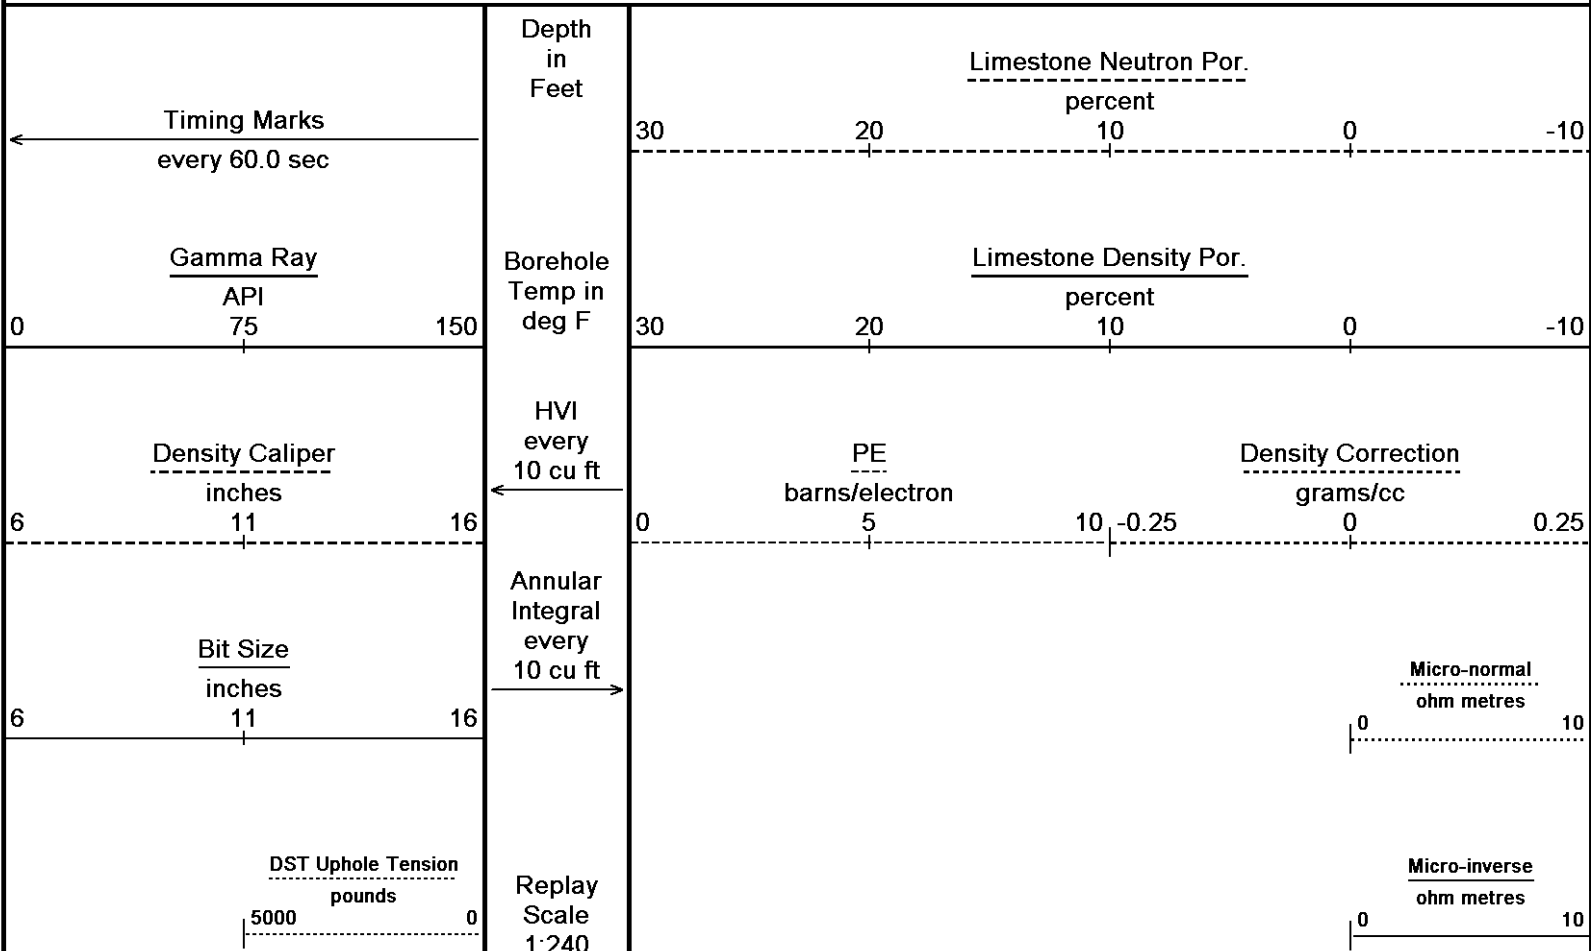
Timing Marks
every 60.0 sec

Gamma Ray
API
0 75 150

Density Caliper
inches
6 11 16

Bit Size
inches
6 11 16

DST Uphole Tension
pounds
5000 0

Depth
in
Feet

Borehole
Temp in
deg F

HVI
every
10 cu ft

Annular
Integral
every
10 cu ft

Replay
Scale
1:240

Limestone Neutron Por.
percent
30 20 10 0 -10

Limestone Density Por.
percent
30 20 10 0 -10

PE
barns/electron
0 5 10

Density Correction
grams/cc
-0.25 0 0.25

Micro-normal
ohm metres
0 10

Micro-inverse
ohm metres
0 10